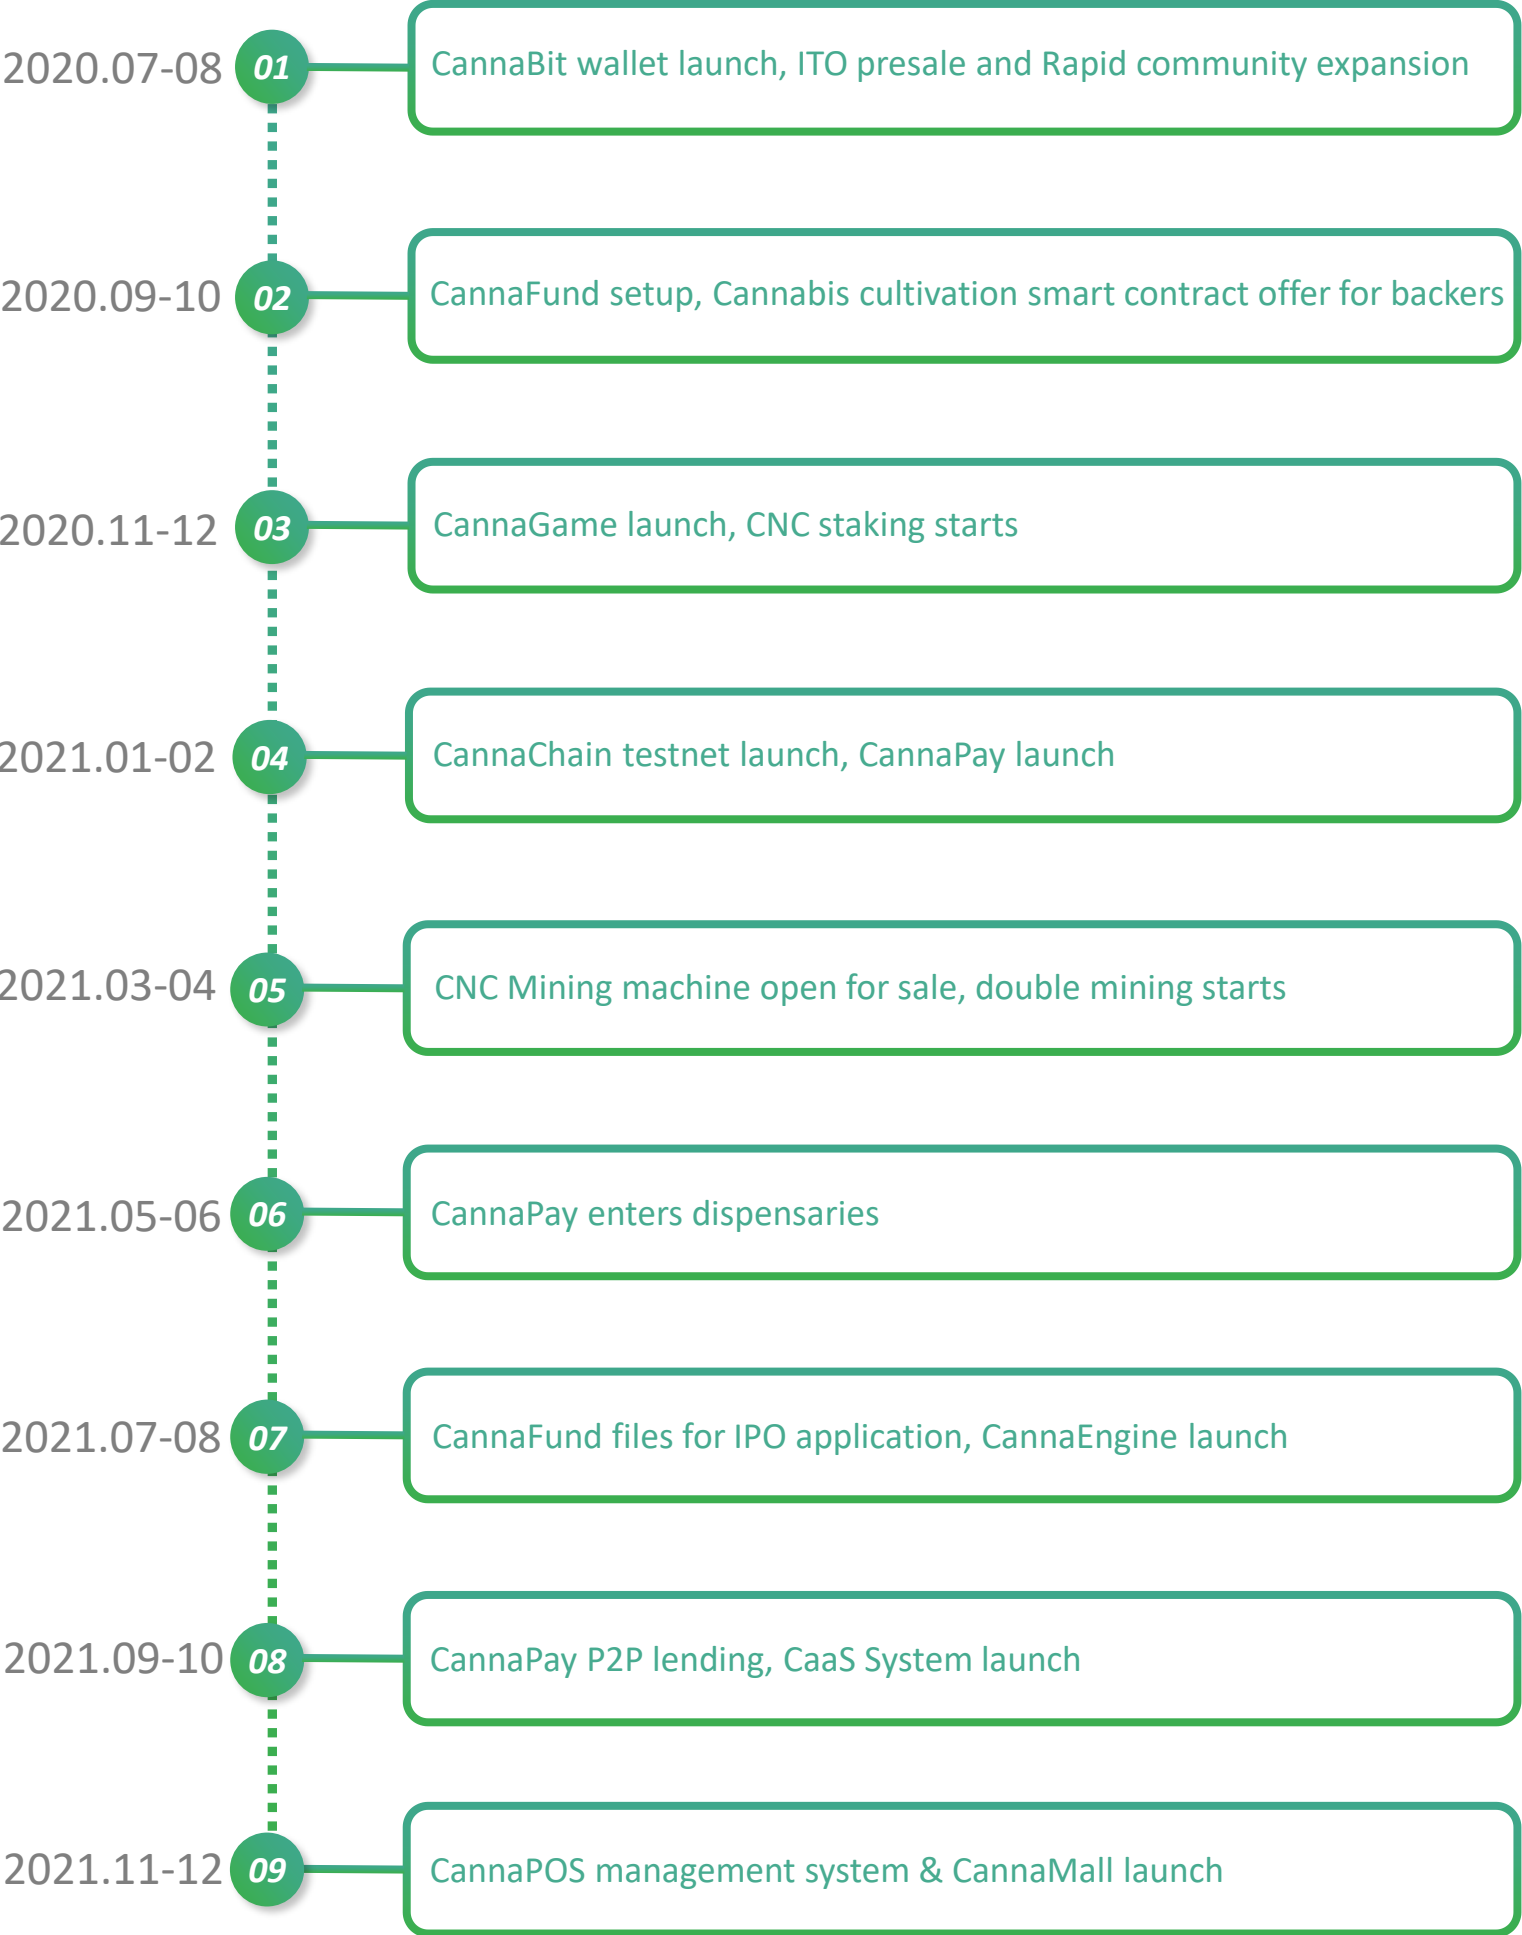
2020.07-08 01 CannaBit wallet launch, ITO presale and Rapid community expansion

2020.09-10 02 CannaFund setup, Cannabis cultivation smart contract offer for backers

2020.11-12 03 CannaGame launch, CNC staking starts

2021.01-02 04 CannaChain testnet launch, CannaPay launch

2021.03-04 05 CNC Mining machine open for sale, double mining starts

2021.05-06 06 CannaPay enters dispensaries

2021.07-08 07 CannaFund files for IPO application, CannaEngine launch

2021.09-10 08 CannaPay P2P lending, CaaS System launch

2021.11-12 09 CannaPOS management system & CannaMall launch